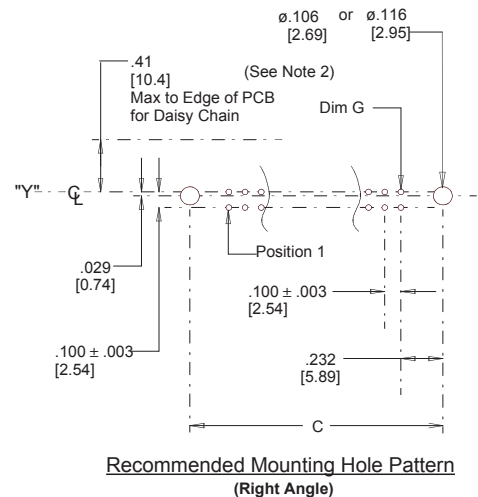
ø.106 or ø.116
[2.69] [2.95]

.41
[10.4]
Max to Edge of PCB
for Daisy Chain

(See Note 2)

Dim G

"Y" $\mathcal{C}_L$

Position 1

.029
[0.74]

.100 ± .003
[2.54]

.100 ± .003
[2.54]

.232
[5.89]

C

Recommended Mounting Hole Pattern
(Right Angle)